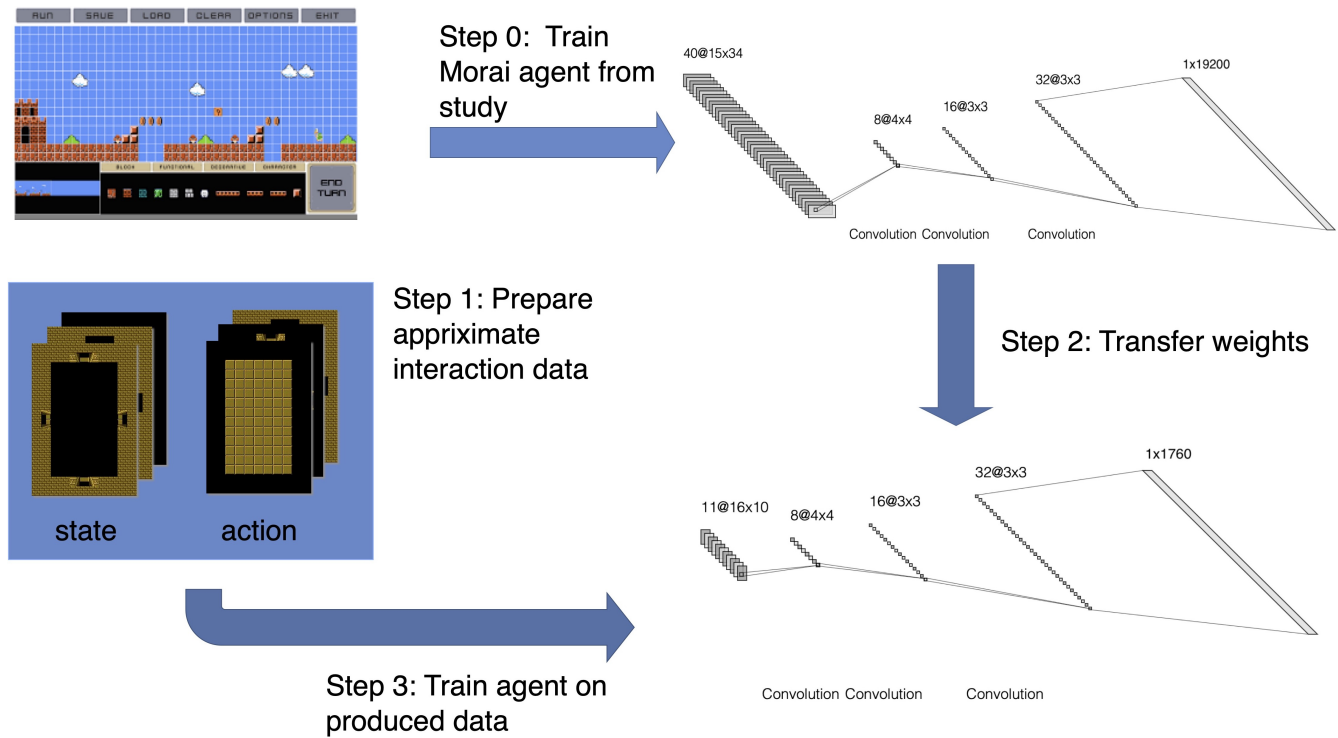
RUN SAVE LOAD CLEAR OPTIONS EXIT

BLOCK FUNCTIONAL DECORATIVE CHARACTER

END TURN

Step 0: Train Morai agent from study

40@15x34

8@4x4

16@3x3

32@3x3

1x19200

Convolution Convolution Convolution

Step 1: Prepare appriximate interaction data

state

action

Step 2: Transfer weights

11@16x10

8@4x4

16@3x3

32@3x3

1x1760

Step 3: Train agent on produced data

Convolution Convolution Convolution